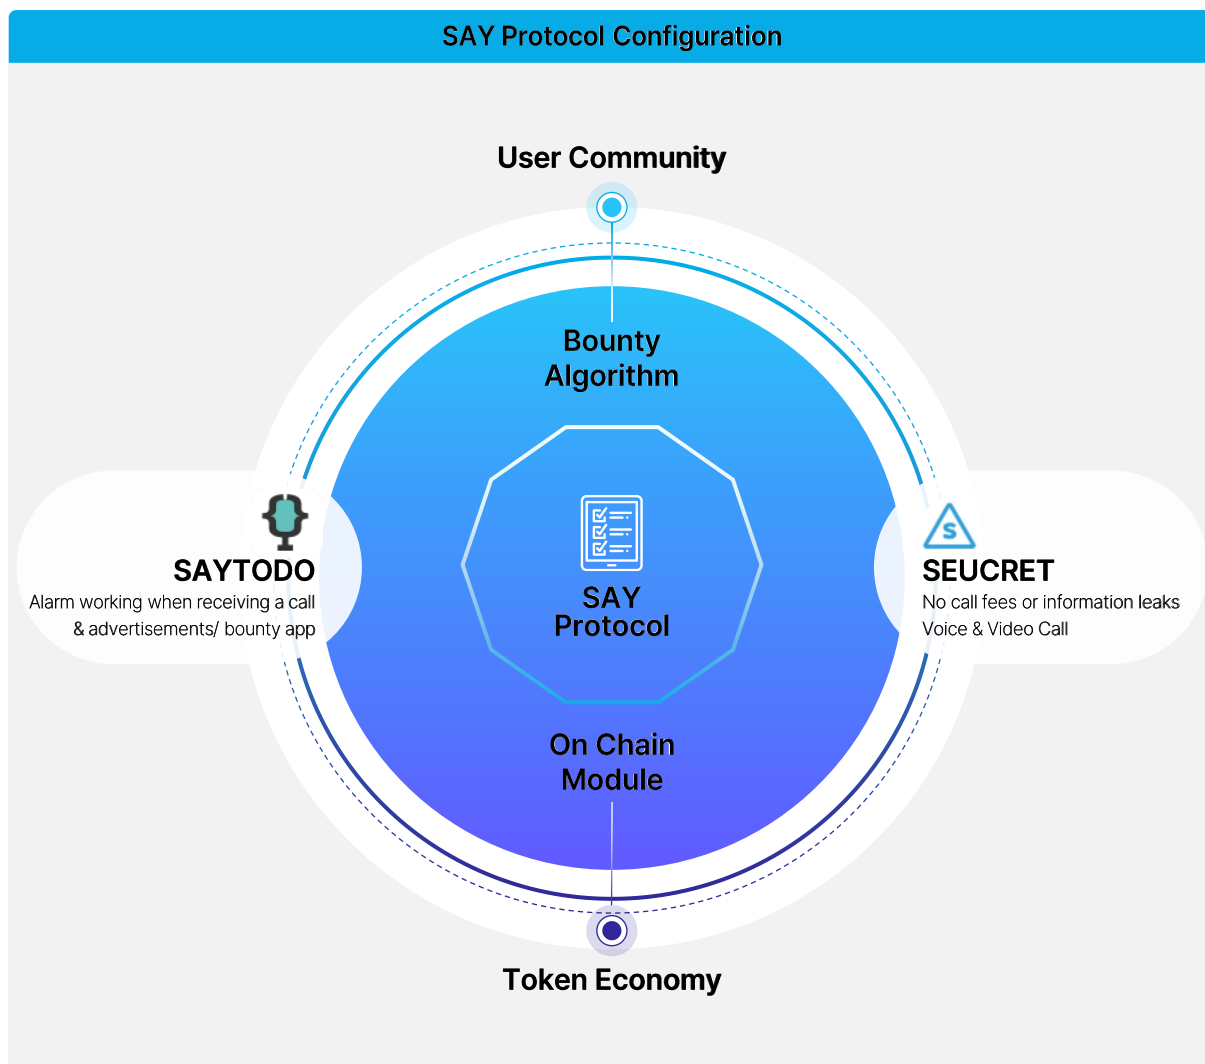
SAY Protocol Configuration

User Community

Bounty Algorithm

SAYTODO
Alarm working when receiving a call & advertisements/ bounty app

S

SEUCRET
No call fees or information leaks
Voice & Video Call

SAY Protocol

On Chain Module

Token Economy